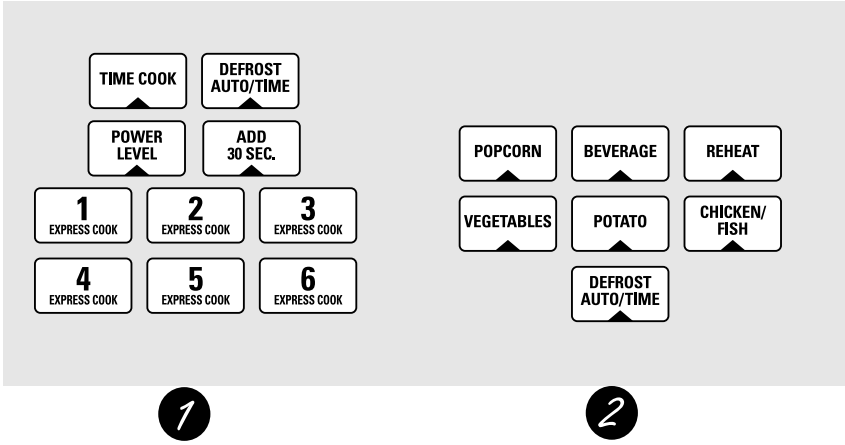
TIME COOK

DEFROST AUTO/TIME

POWER LEVEL

ADD 30 SEC.

1 EXPRESS COOK

2 EXPRESS COOK

3 EXPRESS COOK

4 EXPRESS COOK

5 EXPRESS COOK

6 EXPRESS COOK

POPCORN

BEVERAGE

REHEAT

VEGETABLES

POTATO

CHICKEN/ FISH

DEFROST AUTO/TIME

1

2